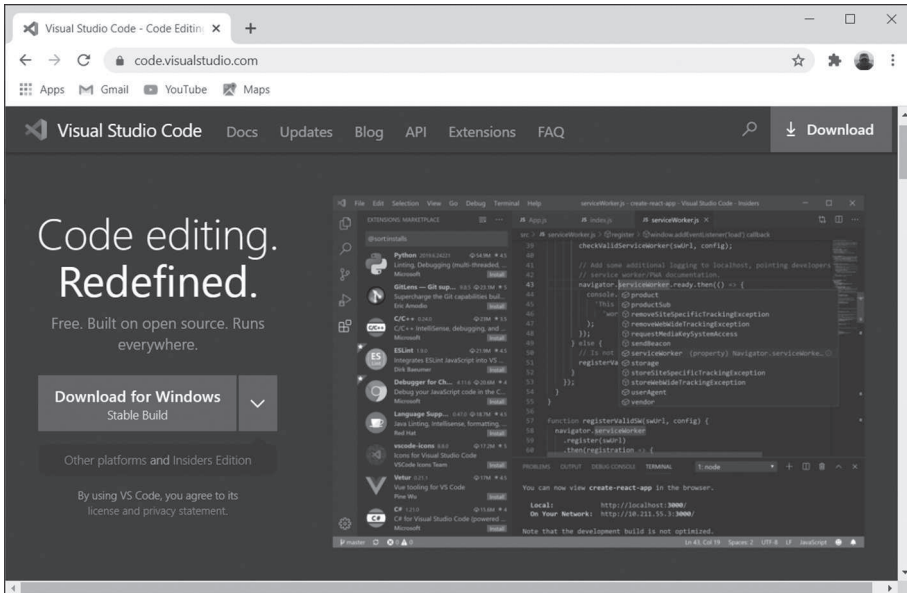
Visual Studio Code - Code Editin ×
+
code.visualstudio.com
Apps Gmail YouTube Maps

Visual Studio Code Docs Updates Blog API Extensions FAQ Download

Code editing. Redefined.

Free. Built on open source. Runs everywhere.

Download for Windows
Stable Build

Other platforms and Insiders Edition

By using VS Code, you agree to its license and privacy statement.

File Edit Selection View Go Debug Terminal Help serviceWorker.js - create-react-app - Visual Studio Code - Insiders

EXTENSIONS: MARKETPLACE
@sort:installs
Python Linting, Debugging (multi-threaded, ... Microsoft Install
GitLens — Git sup... Supercharge the Git capabilities buil... Eric Amodio Install
C/C++ C/C++ IntelliSense, debugging, and ... Microsoft Install
ESLint Integrates ESLint JavaScript into VS ... Dirk Baeumer Install
Debugger for Ch... Debug your JavaScript code in the C... Microsoft Install
Language Supp... Java Linting, Intellisense, formatting, ... Red Hat Install
vscode-icons Icons for Visual Studio Code VSCode Icons Team Install
Vetur Vue tooling for VS Code Pine Wu Install
C# C# for Visual Studio Code (powered ... Microsoft Install

App.js index.js serviceWorker.js ×
src > serviceWorker.js > register > window.addEventListener('load') callback
39 checkValidServiceWorker(swUrl, config);
40
41 // Add some additional logging to localhost, pointing developers
42 // service worker/PWA documentation.
43 navigator.serviceWorker.ready.then(() => {
44 console.
45 'This
46 'wor
47 );
48 });
49 } else {
50 // Is not
51 registerVa
52 }
53 });
54 }
55
56
57 function registerValidSW(swUrl, config) {
58 navigator.serviceWorker
59 .register(swUrl)
60 .then(registration => {
product
productSub
removeSiteSpecificTrackingException
removeWebWideTrackingException
requestMediaKeySystemAccess
sendBeacon
serviceWorker (property) Navigator.serviceWorke...
storage
storeSiteSpecificTrackingException
storeWebWideTrackingException
userAgent
vendor

PROBLEMS OUTPUT DEBUG CONSOLE TERMINAL 1: node

You can now view create-react-app in the browser.

Local: http://localhost:3000/
On Your Network: http://10.211.55.3:3000/

Note that the development build is not optimized.

master Ln 43, Col 19 Spaces: 2 UTF-8 LF JavaScript